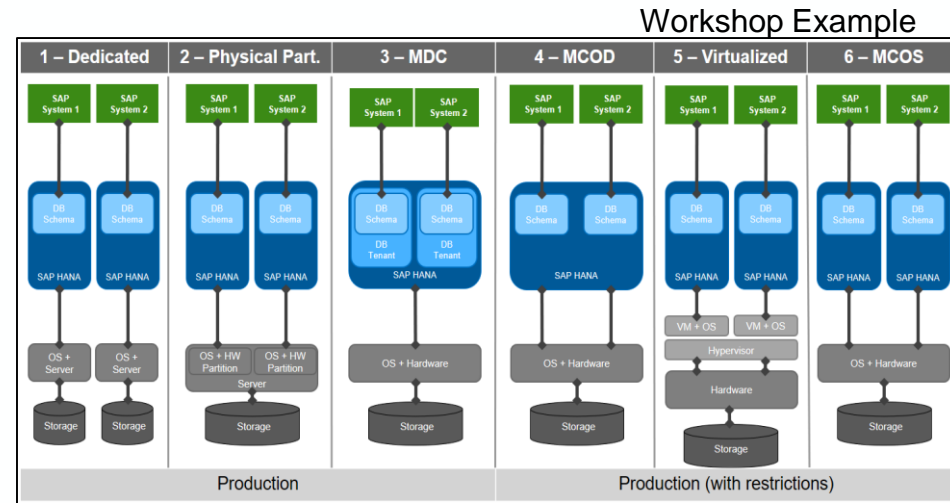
Workshop Example

1 – Dedicated

SAP System 1

SAP System 2

DB Schema

DB Schema

SAP HANA

SAP HANA

OS + Server

OS + Server

Storage

Storage

2 – Physical Part.

SAP System 1

SAP System 2

DB Schema

DB Schema

SAP HANA

SAP HANA

OS + HW Partition

OS + HW Partition

Server

Storage

3 – MDC

SAP System 1

SAP System 2

DB Schema

DB Schema

DB Tenant

DB Tenant

SAP HANA

OS + Hardware

Storage

4 – MCOD

SAP System 1

SAP System 2

DB Schema

DB Schema

SAP HANA

OS + Hardware

Storage

5 – Virtualized

SAP System 1

SAP System 2

DB Schema

DB Schema

SAP HANA

SAP HANA

VM + OS

VM + OS

Hypervisor

Hardware

Storage

6 – MCOS

SAP System 1

SAP System 2

DB Schema

DB Schema

SAP HANA

SAP HANA

OS + Hardware

Storage

Production

Production (with restrictions)